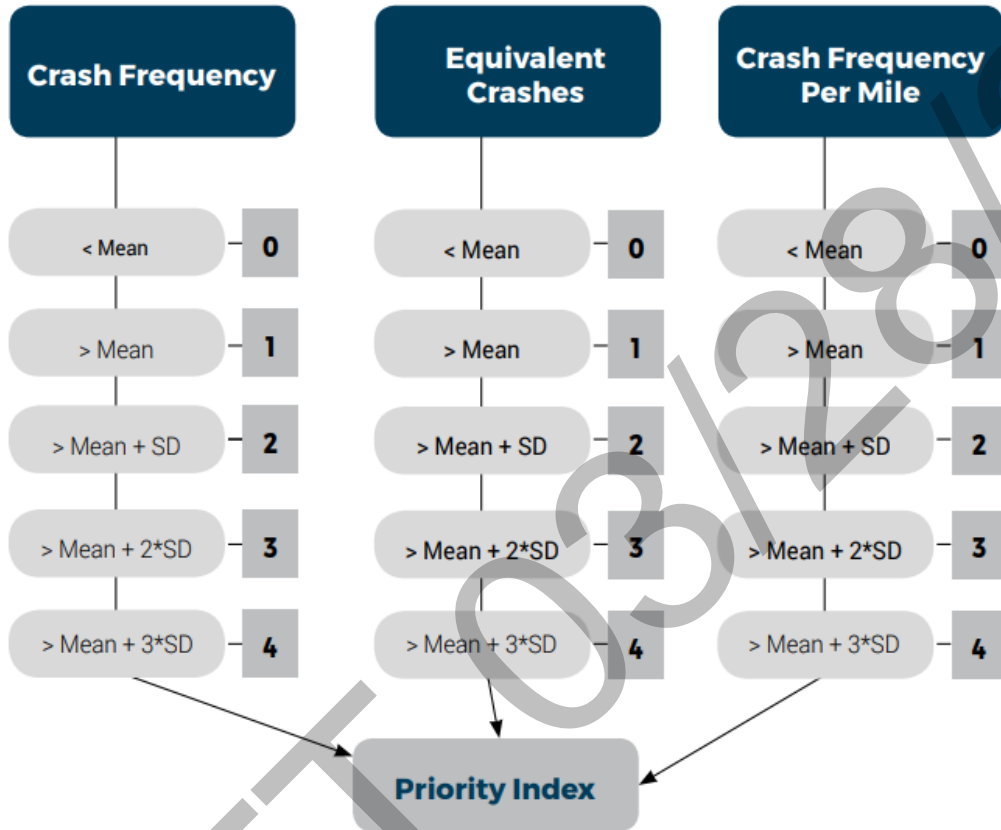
Crash Frequency

< Mean 0

> Mean 1

> Mean + SD 2

> Mean + 2*SD 3

> Mean + 3*SD 4

Equivalent Crashes

< Mean 0

> Mean 1

> Mean + SD 2

> Mean + 2*SD 3

> Mean + 3*SD 4

Crash Frequency Per Mile

< Mean 0

> Mean 1

> Mean + SD 2

> Mean + 2*SD 3

> Mean + 3*SD 4

Priority Index

T 03/28/